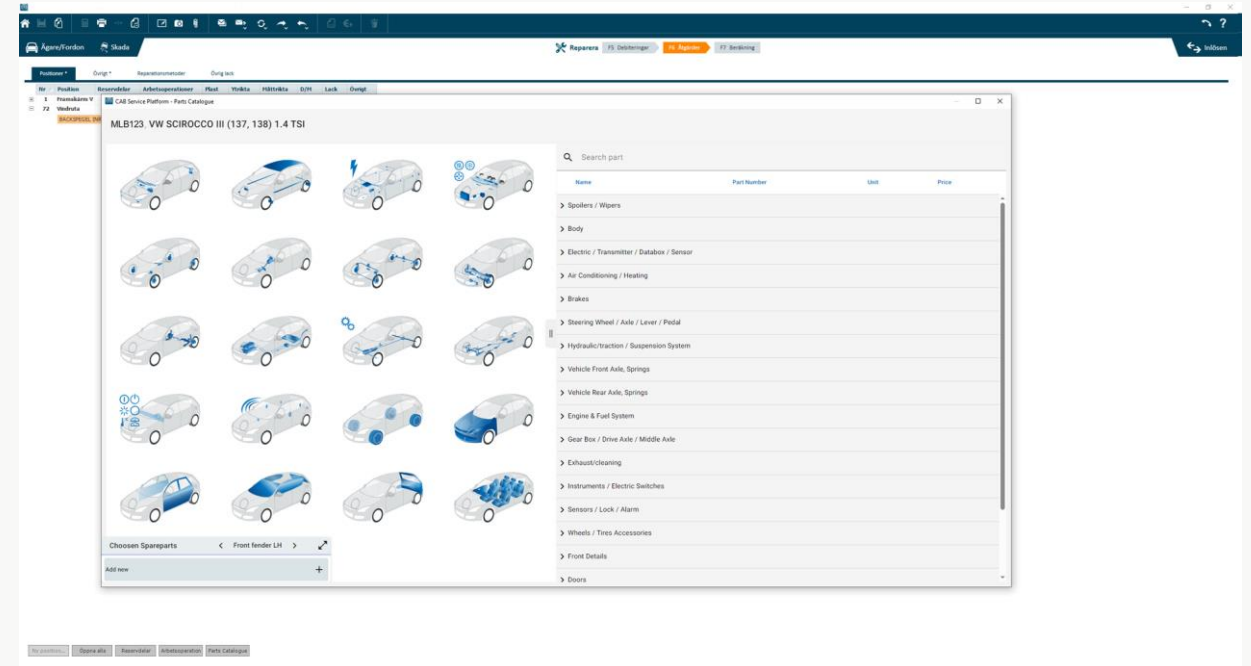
Ägare/Fordon Skada

Reparera F5 Debiteringar F6 Åtgärder F7 Beräkning

Inlösen

Positioner * Övrigt * Reparationsmetoder Övrig text

| Nr | Position | Reservdelar | Arbetsoperationer | Plast | Ytrikta | Måttrikta | D/H | Lack | Övrigt |
|---|---|---|---|---|---|---|---|---|---|
| 1 | Framskärm V | | | | | | | | |
| 72 | Vindruta | | | | | | | | |

BACKSPEGEL INF

CAB Service Platform - Parts Catalogue

MLB123, VW SCIROCCO III (137, 138) 1.4 TSI

Search part

| Name | Part Number | Unit | Price |
|---|---|---|---|

> Spoilers / Wipers
> Body
> Electric / Transmitter / Databox / Sensor
> Air Conditioning / Heating
> Brakes
> Steering Wheel / Axle / Lever / Pedal
> Hydraulic/traction / Suspension System
> Vehicle Front Axle, Springs
> Vehicle Rear Axle, Springs
> Engine & Fuel System
> Gear Box / Drive Axle / Middle Axle
> Exhaust/cleaning
> Instruments / Electric Switches
> Sensors / Lock / Alarm
> Wheels / Tires Accessories
> Front Details
> Doors

Choosen Spareparts < Front fender LH >

Add new +

Ny position Öppna alla Reservdelar Arbetsoperation Parts Catalogue